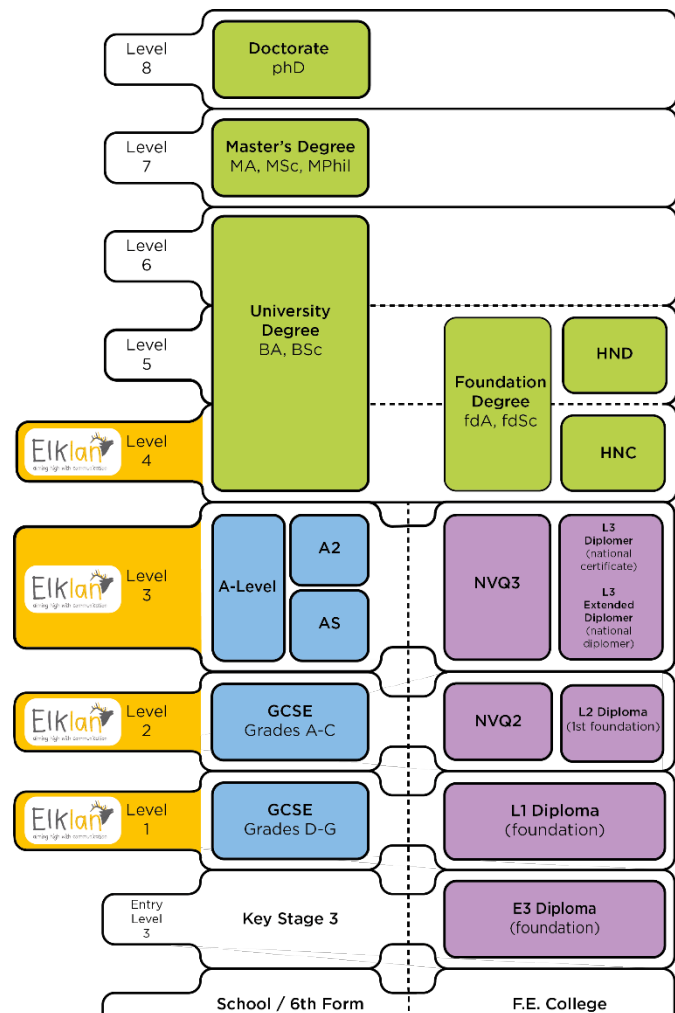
Level 8

Doctorate
phD

Level 7

Master's Degree
MA, MSc, MPhil

Level 6

University Degree
BA, BSc

Level 5

Foundation Degree
fdA, fdSc

HND

Elklan
aiming high with communication
Level 4

HNC

Elklan
aiming high with communication
Level 3

A-Level

A2

AS

NVQ3

L3 Diplomer (national certificate)

L3 Extended Diplomer (national diplomer)

Elklan
aiming high with communication
Level 2

GCSE
Grades A-C

NVQ2

L2 Diploma
(1st foundation)

Elklan
aiming high with communication
Level 1

GCSE
Grades D-G

L1 Diploma
(foundation)

Entry Level 3

Key Stage 3

E3 Diploma
(foundation)

School / 6th Form

F.E. College